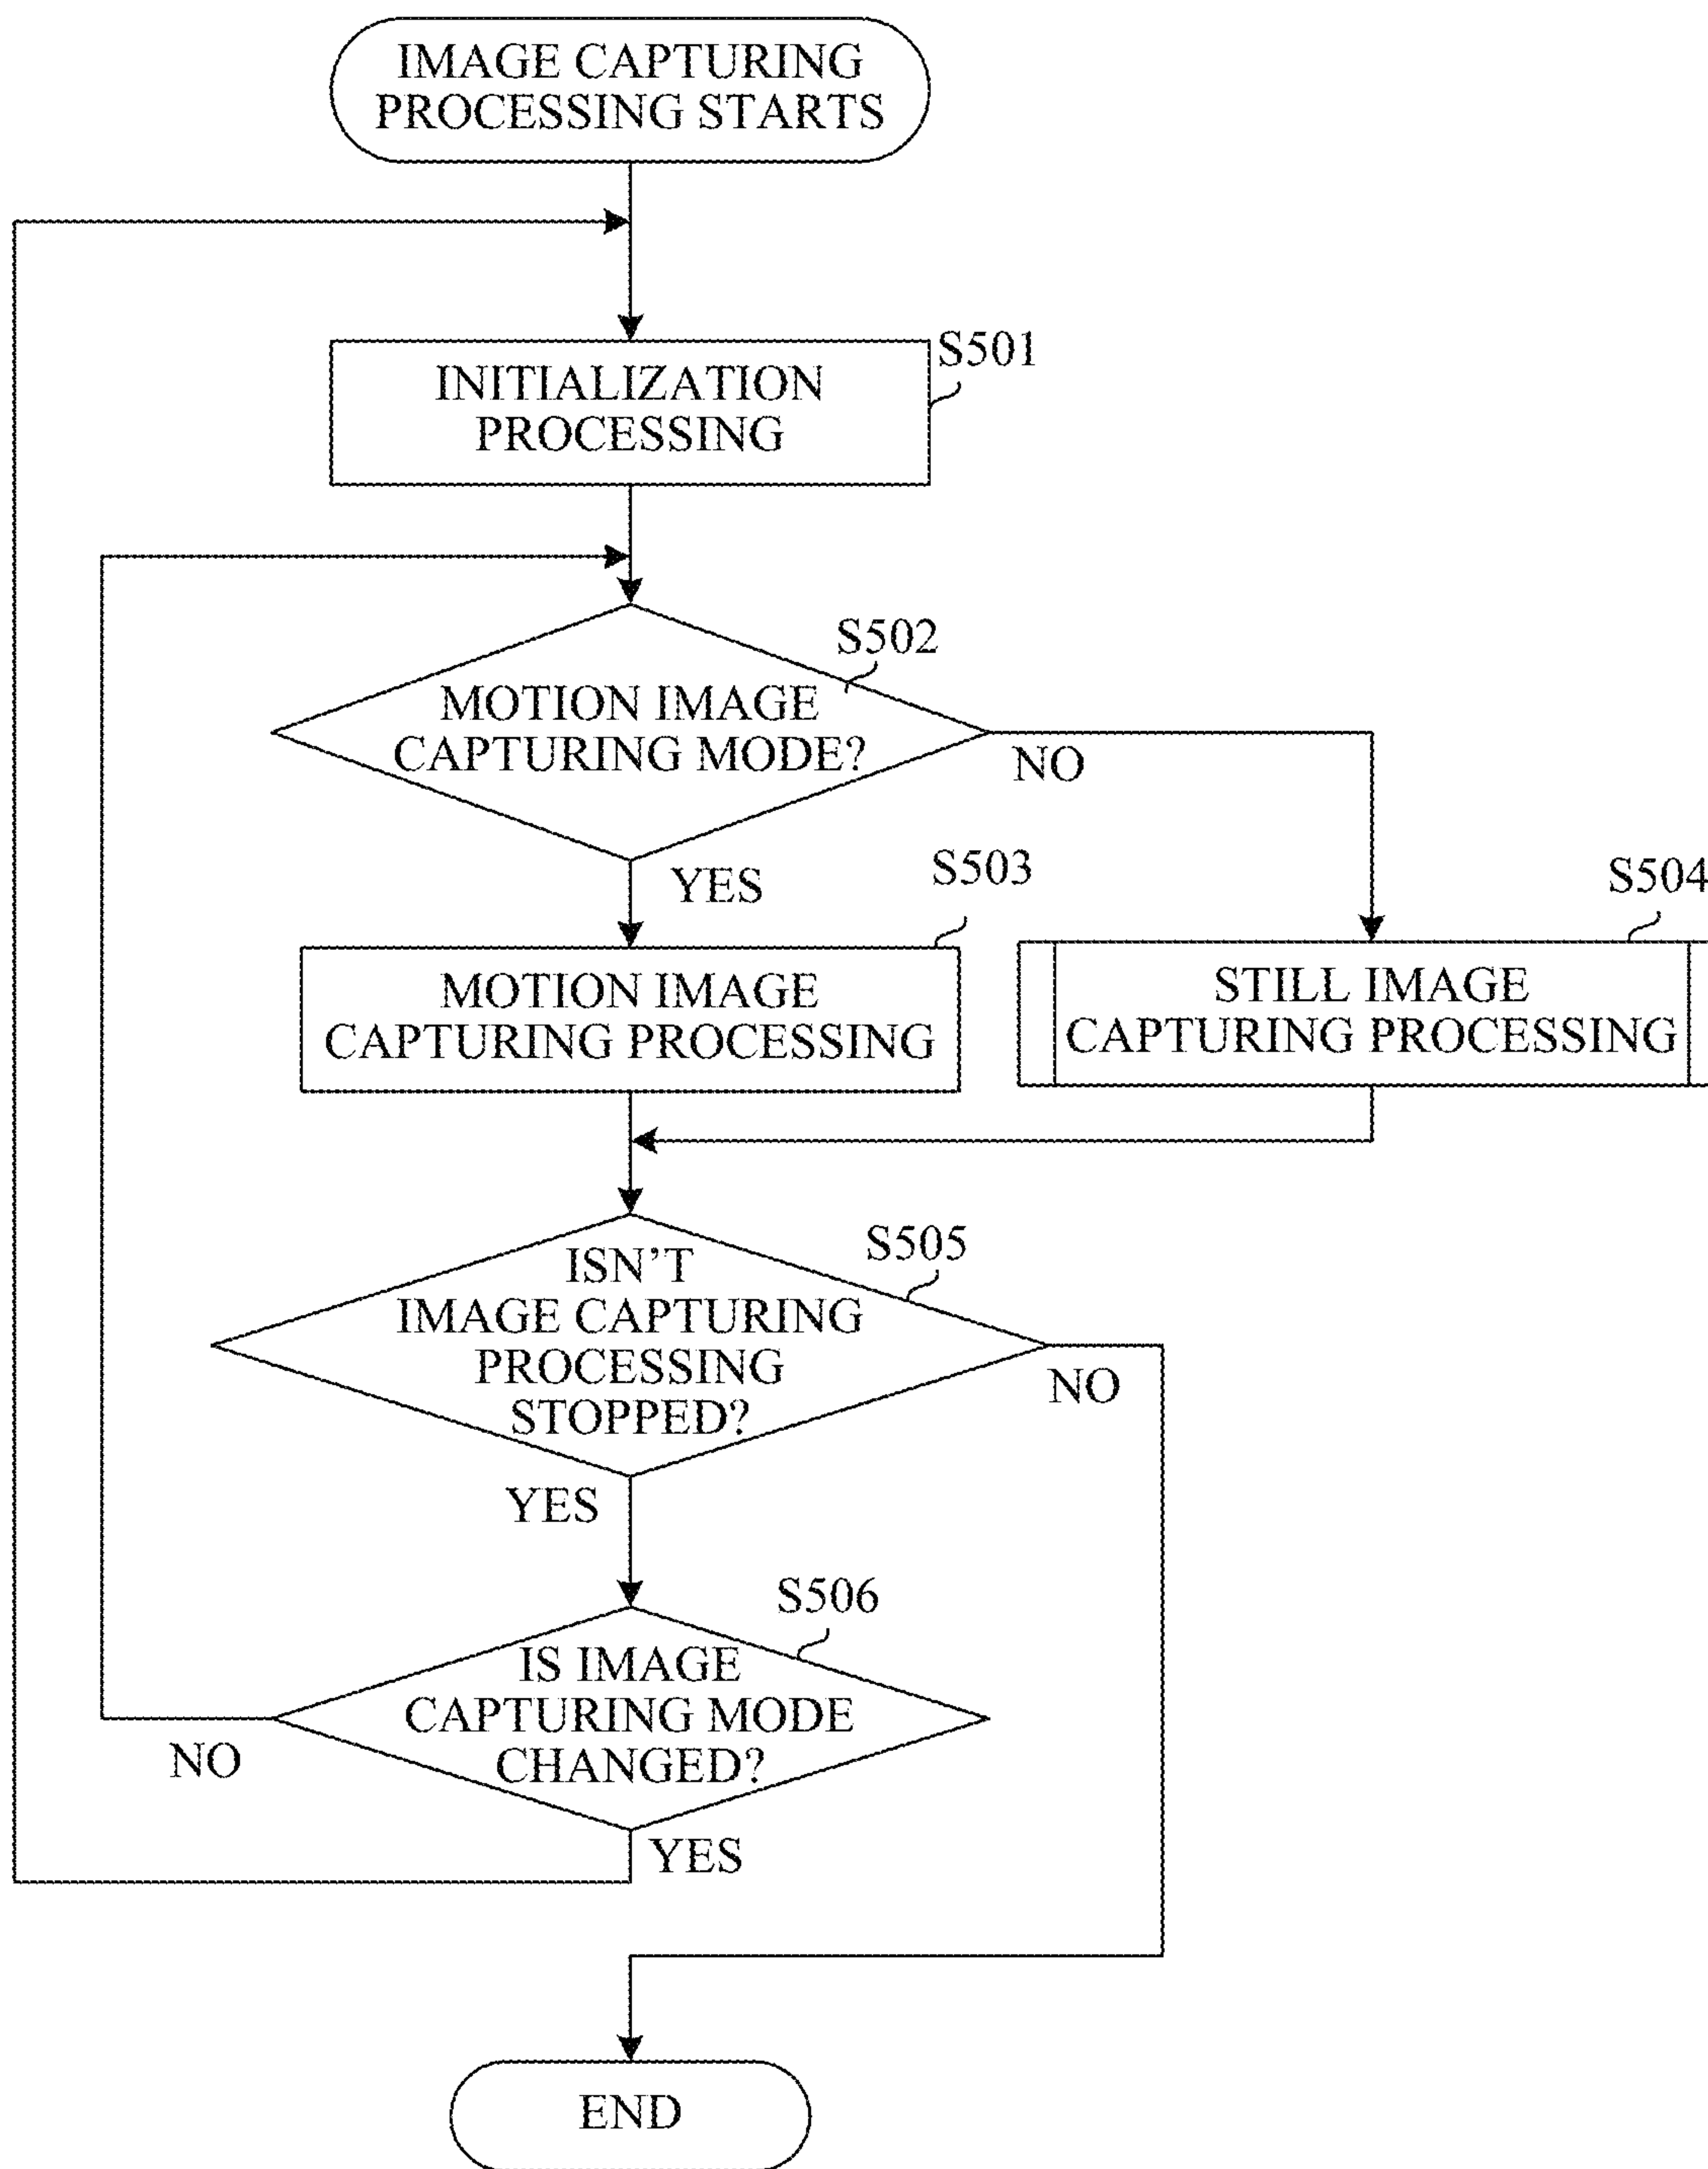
IMAGE CAPTURING PROCESSING STARTS

S501
INITIALIZATION PROCESSING

S502
MOTION IMAGE CAPTURING MODE?
NO
YES

S503
MOTION IMAGE CAPTURING PROCESSING

S504
STILL IMAGE CAPTURING PROCESSING

S505
ISN'T IMAGE CAPTURING PROCESSING STOPPED?
NO
YES

S506
IS IMAGE CAPTURING MODE CHANGED?
NO
YES

END